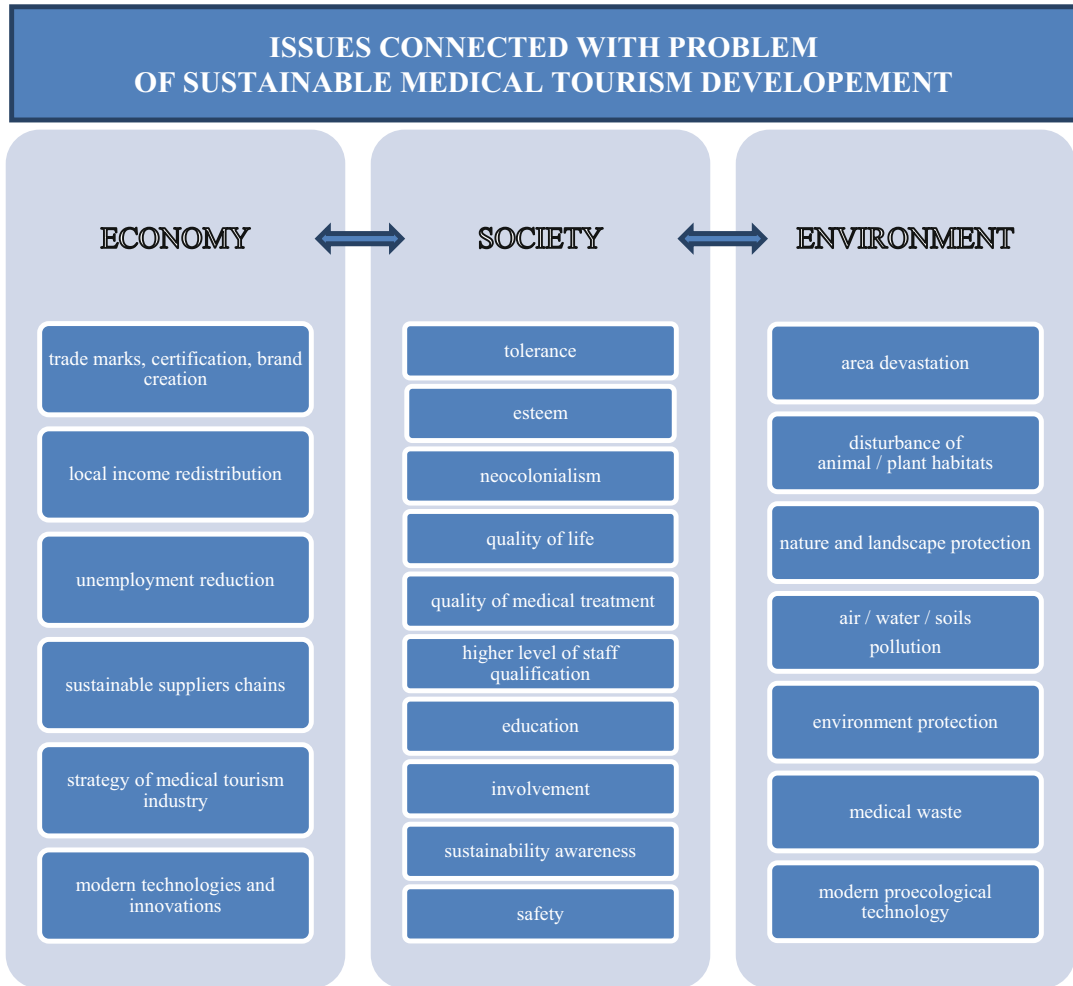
ISSUES CONNECTED WITH PROBLEM OF SUSTAINABLE MEDICAL TOURISM DEVELOPEMENT

ECONOMY

trade marks, certification, brand creation

local income redistribution

unemployment reduction

sustainable suppliers chains

strategy of medical tourism industry

modern technologies and innovations

SOCIETY

tolerance

esteem

neocolonialism

quality of life

quality of medical treatment

higher level of staff qualification

education

involvement

sustainability awareness

safety

ENVIRONMENT

area devastation

disturbance of animal / plant habitats

nature and landscape protection

air / water / soils pollution

environment protection

medical waste

modern proecological technology